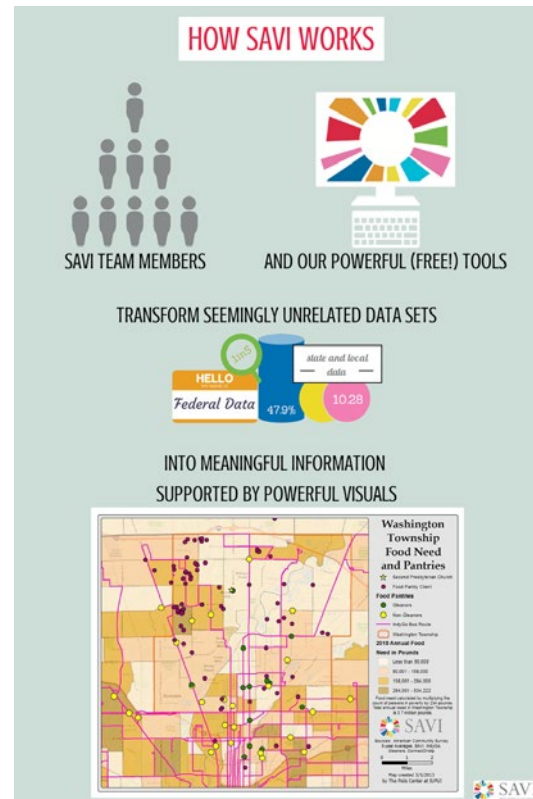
HOW SAVI WORKS

SAVI TEAM MEMBERS

AND OUR POWERFUL (FREE!) TOOLS

TRANSFORM SEEMINGLY UNRELATED DATA SETS

1in5

HELLO

Federal Data

47.9%

state and local data

10.28

INTO MEANINGFUL INFORMATION SUPPORTED BY POWERFUL VISUALS

Washington Township Food Need and Pantries

Second Presbyterian Church

Food Pantry Client

Food Pantries

Gleaners

Non-Gleaners

IndyGo Bus Route

Washington Township

2018 Annual Food Need in Pounds

Less than 90,000

90,001 - 158,000

158,001 - 284,000

284,001 - 534,222

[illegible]

SAVI

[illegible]

SAVI